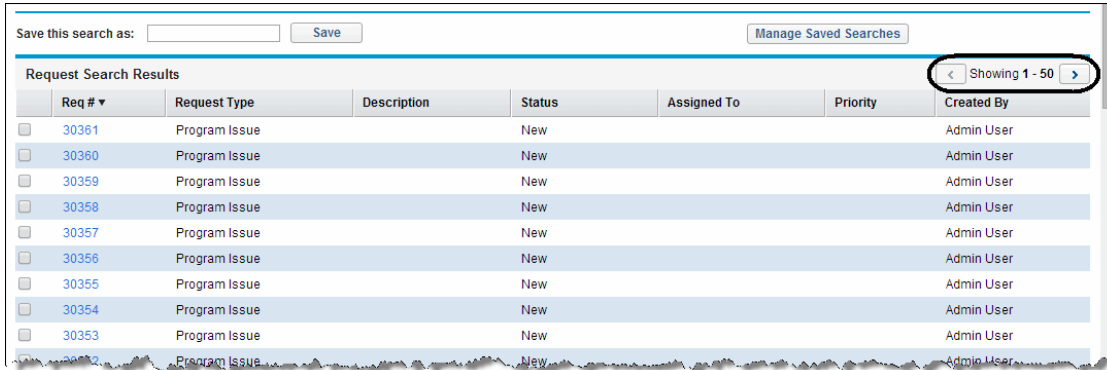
Save this search as: Save Manage Saved Searches

Request Search Results
‹ Showing 1 - 50 ›

| | Req # ▾ | Request Type | Description | Status | Assigned To | Priority | Created By |
|---|---|---|---|---|---|---|---|
| | 30361 | Program Issue | | New | | | Admin User |
| | 30360 | Program Issue | | New | | | Admin User |
| | 30359 | Program Issue | | New | | | Admin User |
| | 30358 | Program Issue | | New | | | Admin User |
| | 30357 | Program Issue | | New | | | Admin User |
| | 30356 | Program Issue | | New | | | Admin User |
| | 30355 | Program Issue | | New | | | Admin User |
| | 30354 | Program Issue | | New | | | Admin User |
| | 30353 | Program Issue | | New | | | Admin User |
| | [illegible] | Program Issue | | New | | | Admin User |